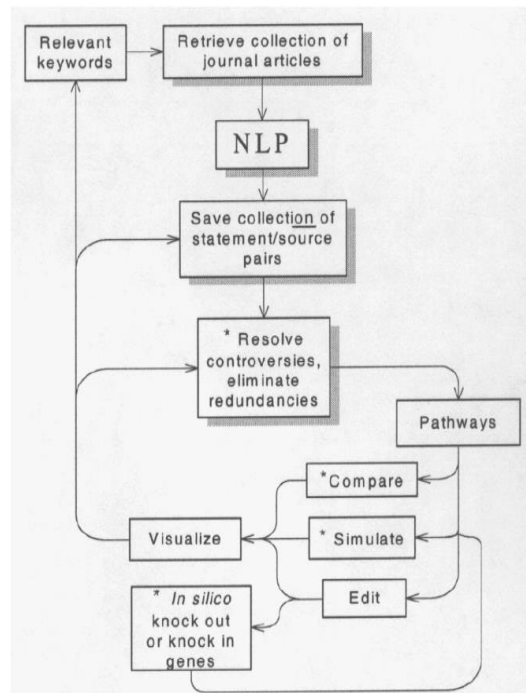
Relevant keywords

Retrieve collection of journal articles

NLP

Save collection of statement/source pairs

* Resolve controversies, eliminate redundancies

Pathways

*Compare

* Simulate

Visualize

Edit

* In silico knock out or knock in genes